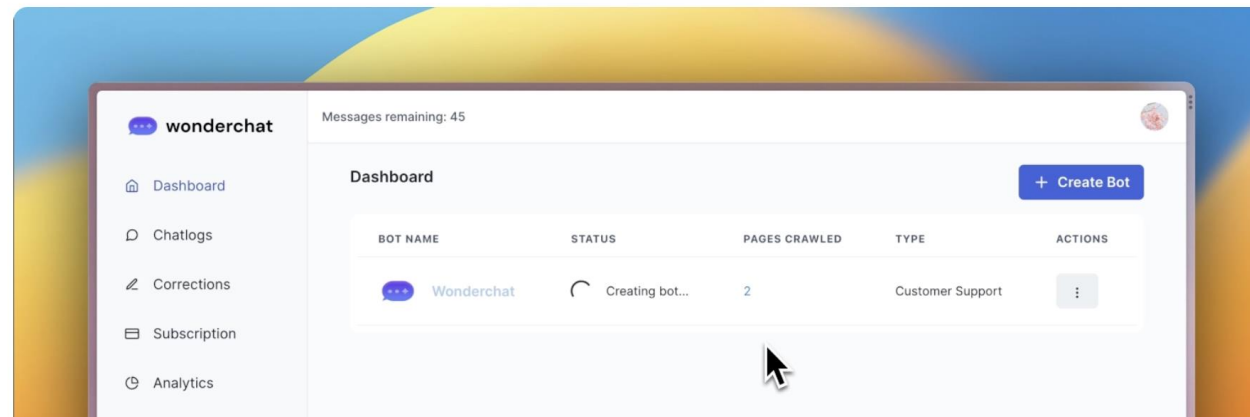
wonderchat

Dashboard
Chatlogs
Corrections
Subscription
Analytics

Messages remaining: 45

Dashboard

+ Create Bot

| BOT NAME | STATUS | PAGES CRAWLED | TYPE | ACTIONS |
|---|---|---|---|---|
| Wonderchat | Creating bot... | 2 | Customer Support | ⋮ |